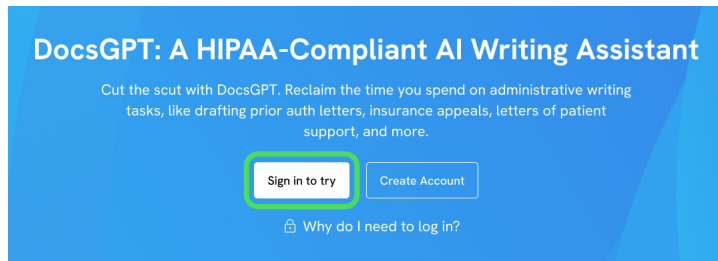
DocsGPT: A HIPAA-Compliant AI Writing Assistant

Cut the scut with DocsGPT. Reclaim the time you spend on administrative writing tasks, like drafting prior auth letters, insurance appeals, letters of patient support, and more.

Sign in to try

Create Account

Why do I need to log in?